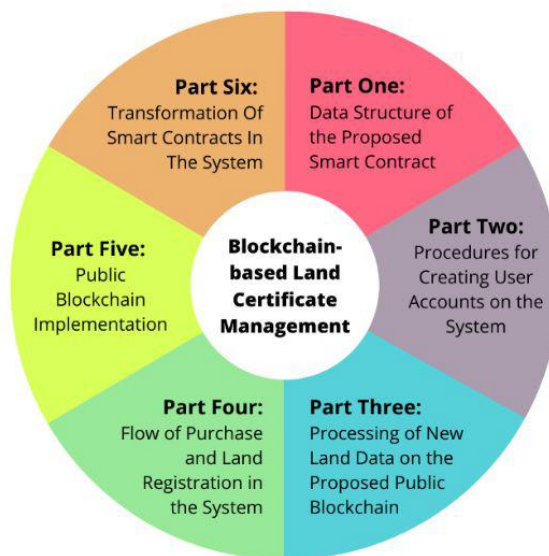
Blockchain-based Land Certificate Management

Part One:
Data Structure of the Proposed Smart Contract

Part Two:
Procedures for Creating User Accounts on the System

Part Three:
Processing of New Land Data on the Proposed Public Blockchain

Part Four:
Flow of Purchase and Land Registration in the System

Part Five:
Public Blockchain Implementation

Part Six:
Transformation Of Smart Contracts In The System